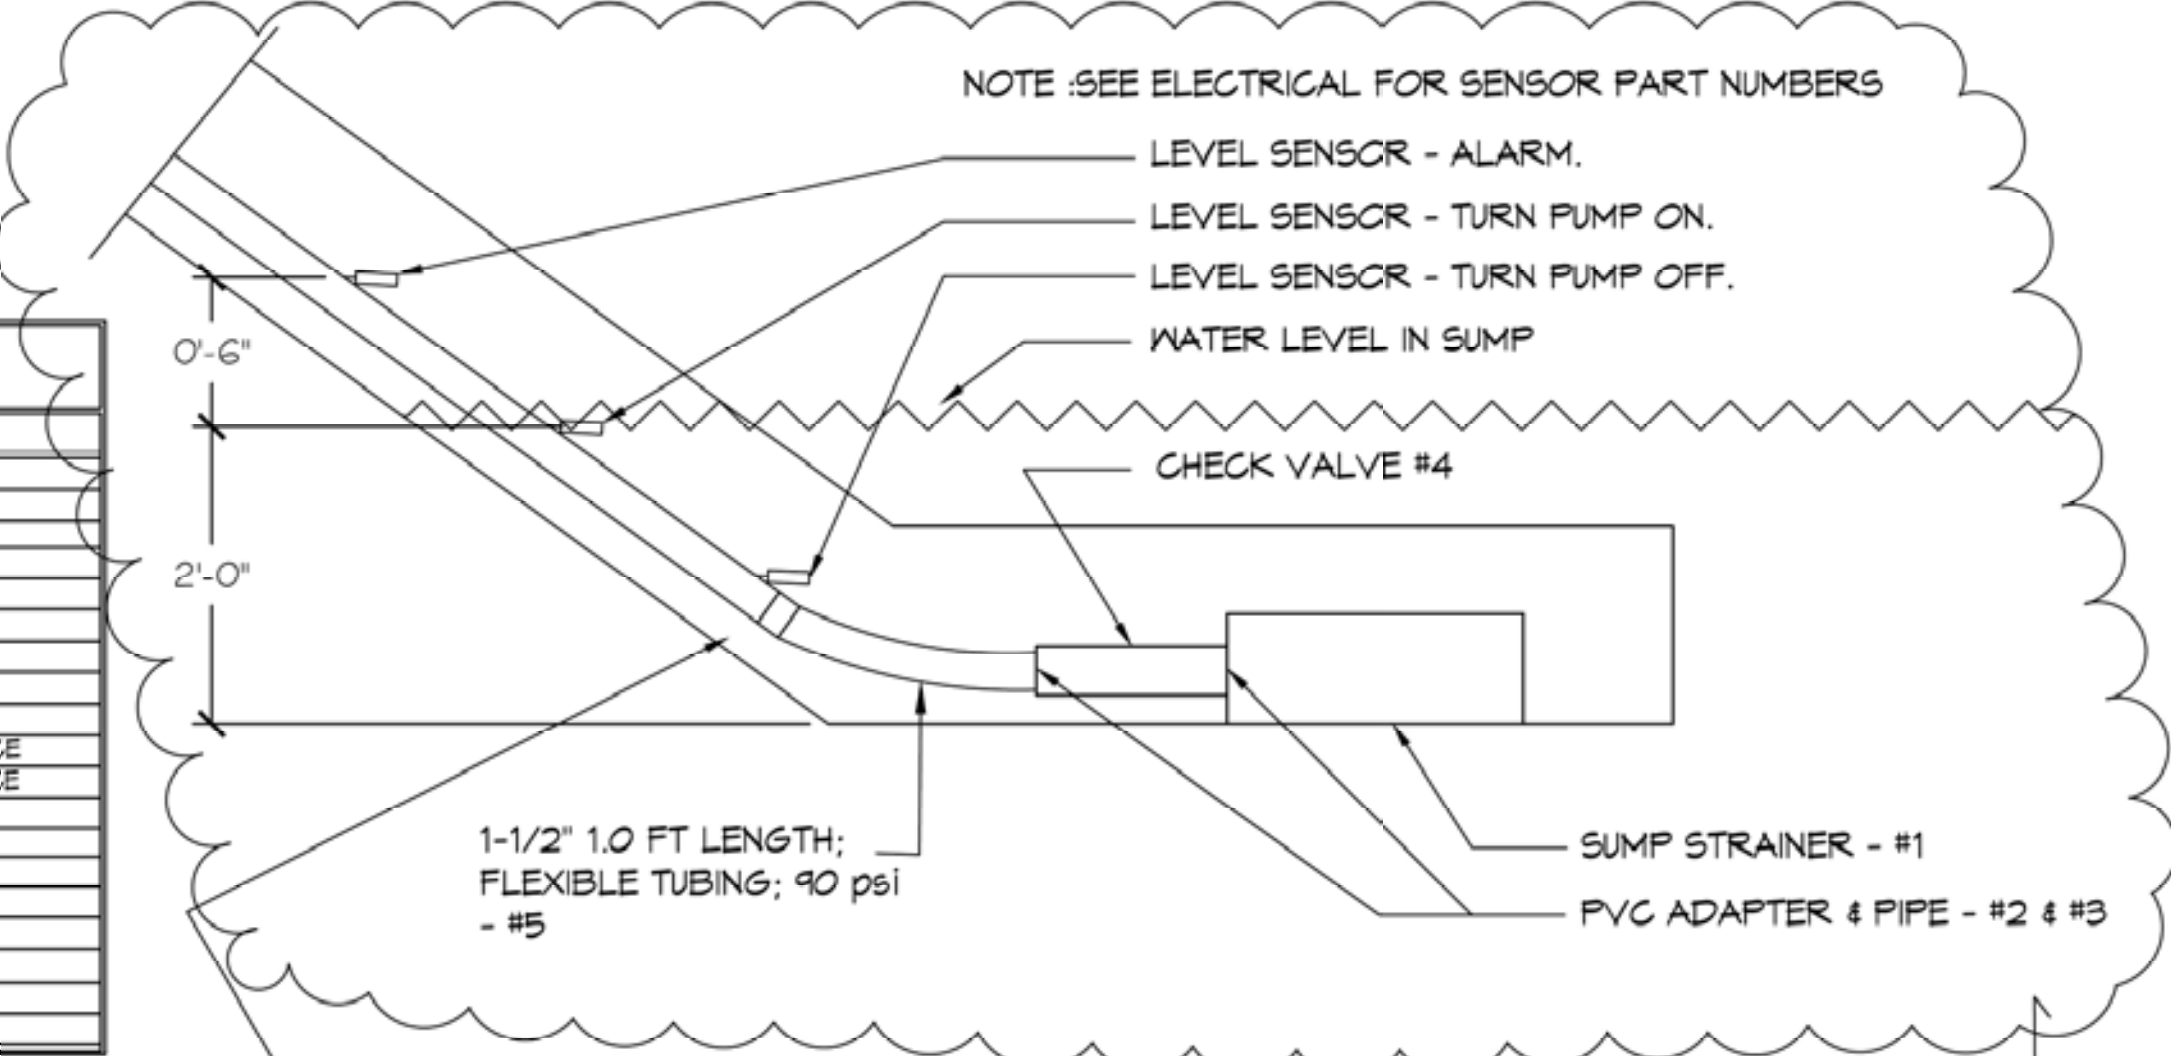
NOTE :SEE ELECTRICAL FOR SENSOR PART NUMBERS

LEVEL SENSCR - ALARM.

LEVEL SENSCR - TURN PUMP ON.

LEVEL SENSCR - TURN PUMP OFF.

WATER LEVEL IN SUMP

0'-6"

CHECK VALVE #4

2'-0"

1-1/2" 1.0 FT LENGTH; FLEXIBLE TUBING; 90 psi - #5

SUMP STRAINER - #1

PVC ADAPTER & PIPE - #2 & #3

E
E